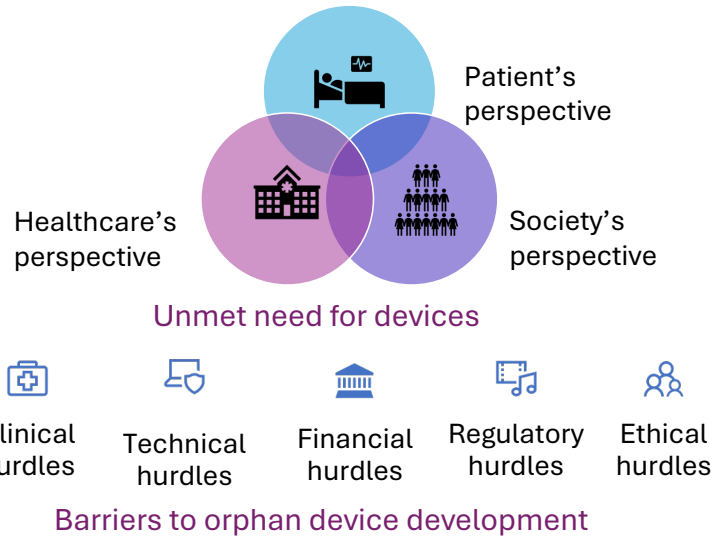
Patient's perspective

Healthcare's perspective

Society's perspective

Unmet need for devices

linical urdles

Technical hurdles

Financial hurdles

Regulatory hurdles

Ethical hurdles

Barriers to orphan device development